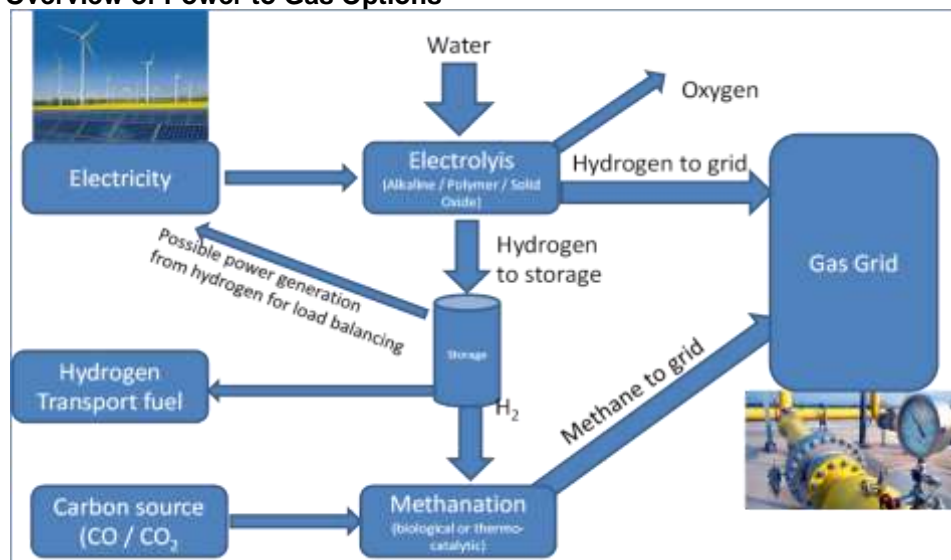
Overview of Power to Gas Options

Water

Oxygen

Electricity

Electrolyis
(Alkaline / Polymer / Solid Oxide)

Hydrogen to grid

Gas Grid

Hydrogen to storage

Possible power generation from hydrogen for load balancing

Storage

Hydrogen Transport fuel

$H_2$

Methane to grid

Carbon source ($CO$ / $CO_2$

Methanation
(biological or thermo-catalytic)